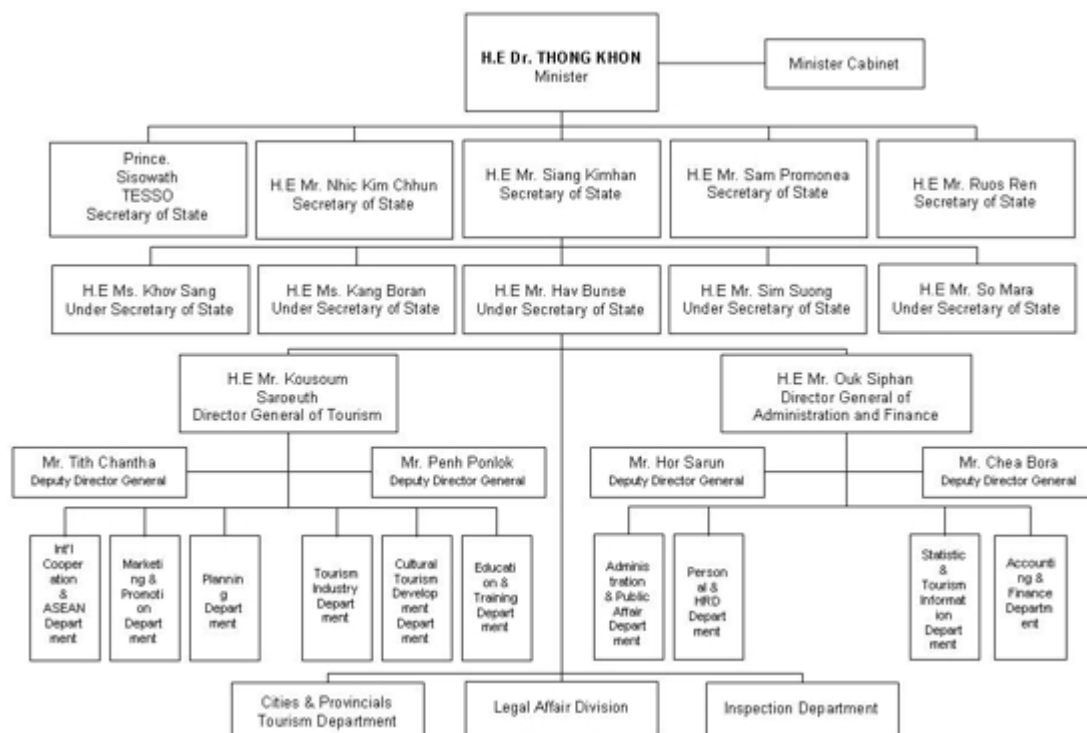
H.E Dr. THONG KHON
Minister

Minister Cabinet

Prince. Sisowath TESSO
Secretary of State

H.E Mr. Nhic Kim Chhun
Secretary of State

H.E Mr. Siang Kimhan
Secretary of State

H.E Mr. Sam Promonea
Secretary of State

H.E Mr. Ruos Ren
Secretary of State

H.E Ms. Khov Sang
Under Secretary of State

H.E Ms. Kang Boran
Under Secretary of State

H.E Mr. Hav Bunse
Under Secretary of State

H.E Mr. Sim Suong
Under Secretary of State

H.E Mr. So Mara
Under Secretary of State

H.E Mr. Kousoum Saroeuth
Director General of Tourism

H.E Mr. Ouk Siphan
Director General of Administration and Finance

Mr. Tith Chantha
Deputy Director General

Mr. Penh Ponlok
Deputy Director General

Mr. Hor Sarun
Deputy Director General

Mr. Chea Bora
Deputy Director General

Int'l Cooperation & ASEAN Department

Marketing & Promotion Department

Planning Department

Tourism Industry Department

Cultural Tourism Development Department

Education & Training Department

Administration & Public Affair Department

Personal & HRD Department

Statistic & Tourism Information Department

Accounting & Finance Department

Cities & Provincials Tourism Department

Legal Affair Division

Inspection Department